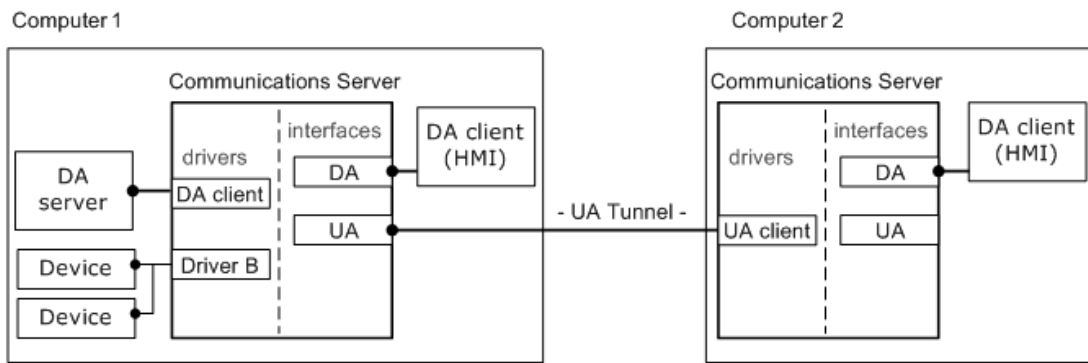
Computer 1

Communications Server

drivers

interfaces

DA client (HMI)

DA server

DA client

DA

UA

Device

Driver B

Device

- UA Tunnel -

Computer 2

Communications Server

drivers

interfaces

DA client (HMI)

DA

UA client

UA